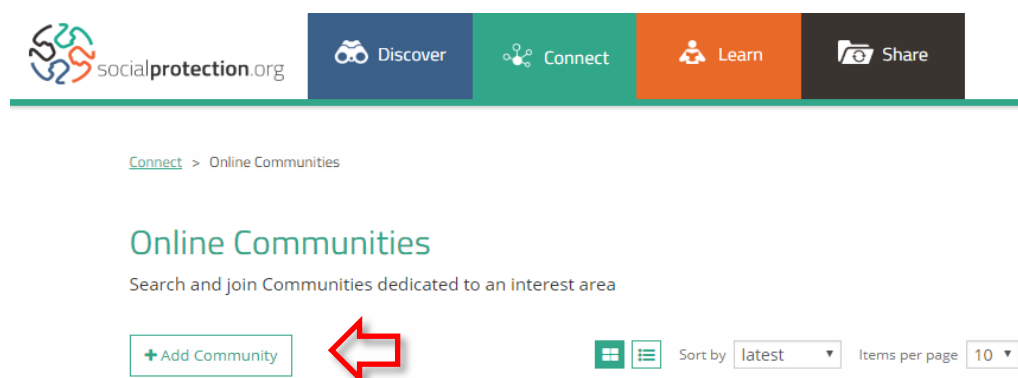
socialprotection.org

Discover

Connect

Learn

Share

Connect > Online Communities

Online Communities

Search and join Communities dedicated to an interest area

+ Add Community

Sort by latest

Items per page 10